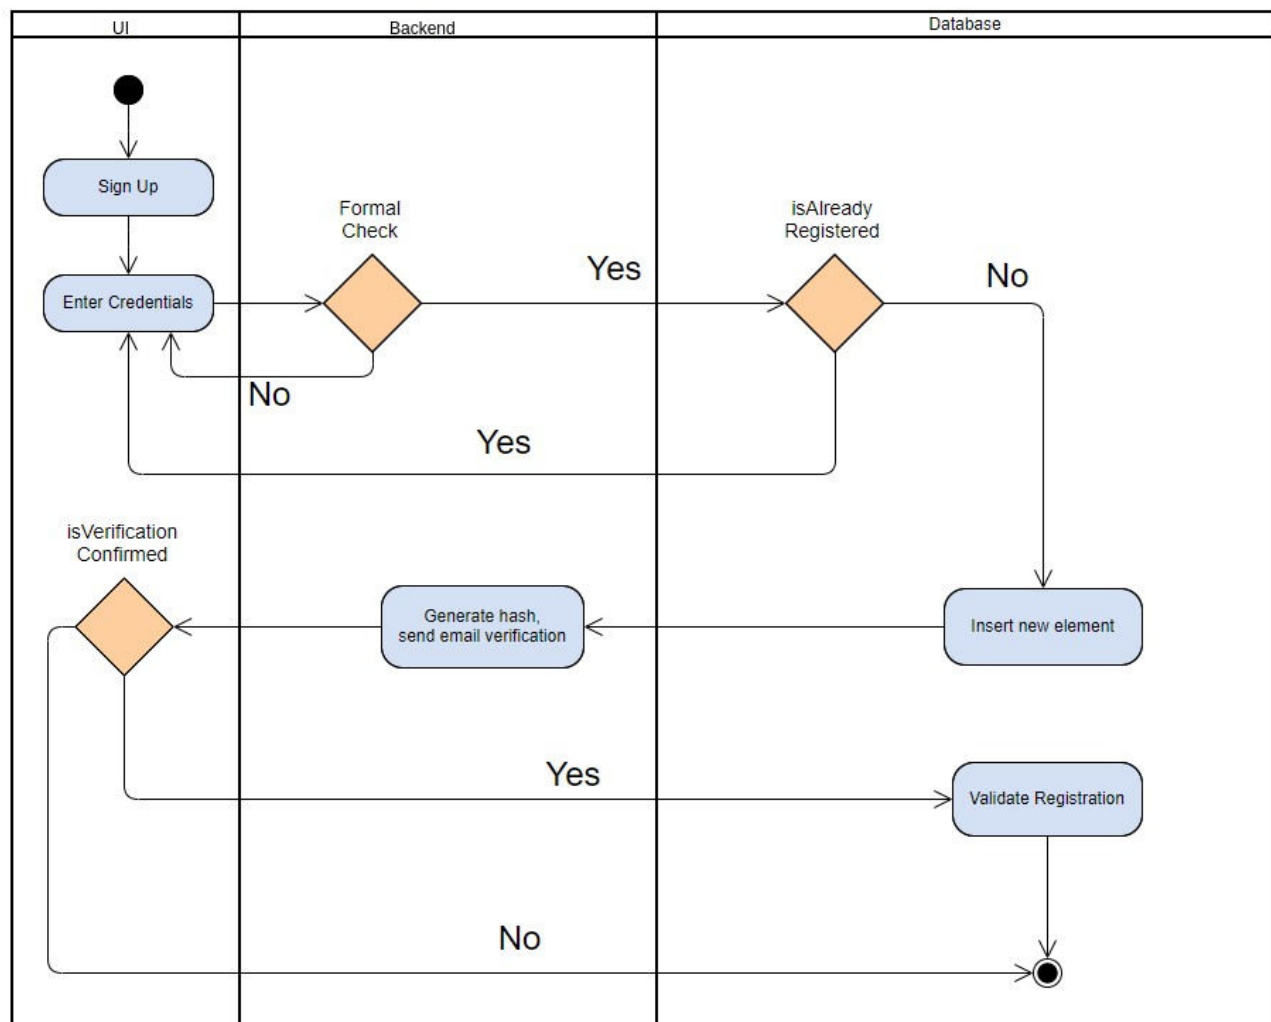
UI
Backend
Database

Sign Up
Formal Check
isAlready Registered
Yes
No
Enter Credentials
No
Yes
isVerification Confirmed
Generate hash, send email verification
Insert new element
Yes
Validate Registration
No